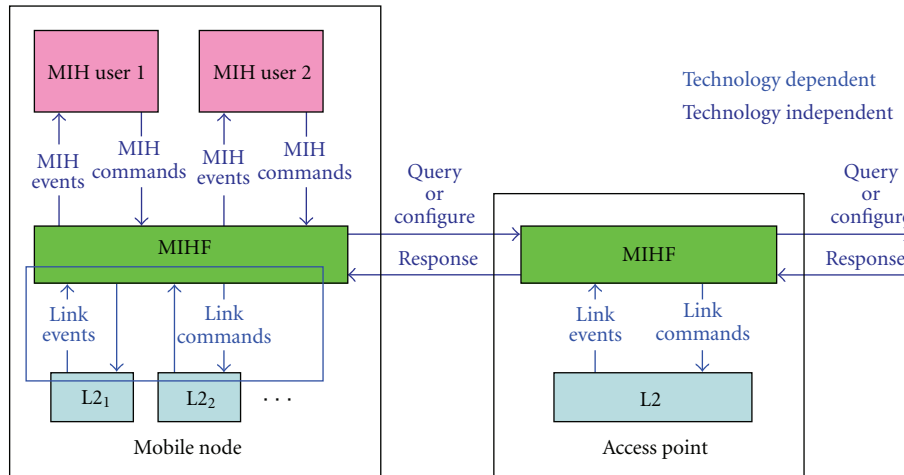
MIH user 1

MIH user 2

Technology dependent

Technology independent

MIH events

MIH commands

MIH events

MIH commands

Query or configure

Query or configure

MIHF

Response

MIHF

Response

Link events

Link commands

Link events

Link commands

$L2_1$

$L2_2$

. . .

L2

Mobile node

Access point